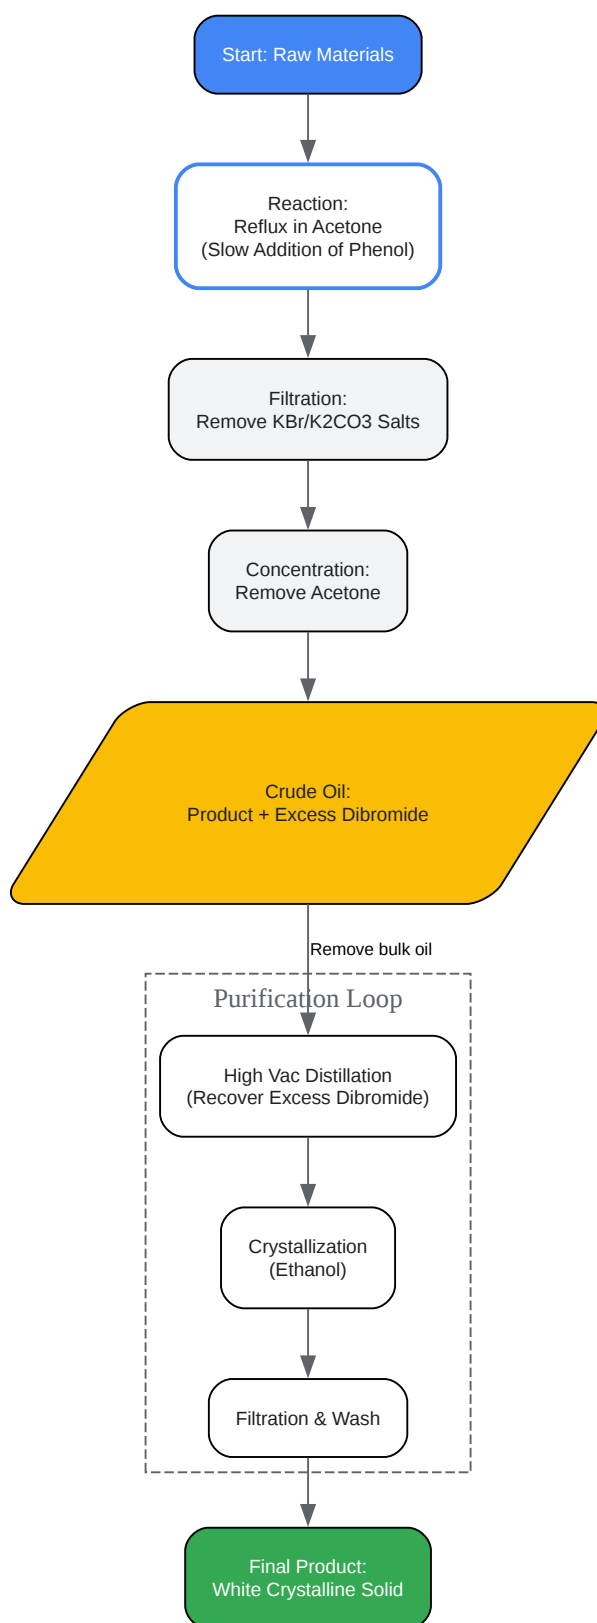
Start: Raw Materials

Reaction:
Reflux in Acetone
(Slow Addition of Phenol)

Filtration:
Remove KBr/K2CO3 Salts

Concentration:
Remove Acetone

Crude Oil:
Product + Excess Dibromide

Remove bulk oil

Purification Loop

High Vac Distillation
(Recover Excess Dibromide)

Crystallization
(Ethanol)

Filtration & Wash

Final Product:
White Crystalline Solid